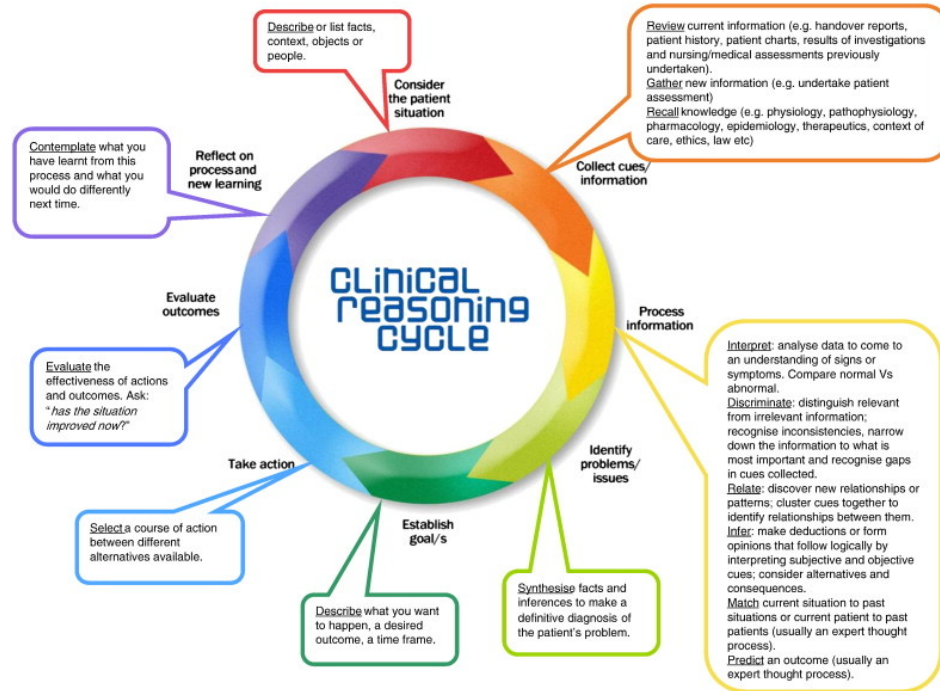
Describe or list facts, context, objects or people.

Consider the patient situation

Review current information (e.g. handover reports, patient history, patient charts, results of investigations and nursing/medical assessments previously undertaken).
Gather new information (e.g. undertake patient assessment)
Recall knowledge (e.g. physiology, pathophysiology, pharmacology, epidemiology, therapeutics, context of care, ethics, law etc)

Collect cues/ information

Contemplate what you have learnt from this process and what you would do differently next time.

Reflect on process and new learning

CLINICAL REASONING CYCLE

Evaluate outcomes

Process information

Evaluate the effectiveness of actions and outcomes. Ask: "has the situation improved now?"

Interpret: analyse data to come to an understanding of signs or symptoms. Compare normal Vs abnormal.
Discriminate: distinguish relevant from irrelevant information; recognise inconsistencies, narrow down the information to what is most important and recognise gaps in cues collected.
Relate: discover new relationships or patterns; cluster cues together to identify relationships between them.
Infer: make deductions or form opinions that follow logically by interpreting subjective and objective cues; consider alternatives and consequences.
Match current situation to past situations or current patient to past patients (usually an expert thought process).
Predict an outcome (usually an expert thought process).

Take action

Identify problems/ issues

Select a course of action between different alternatives available.

Establish goal/s

Synthesise facts and inferences to make a definitive diagnosis of the patient's problem.

Describe what you want to happen, a desired outcome, a time frame.